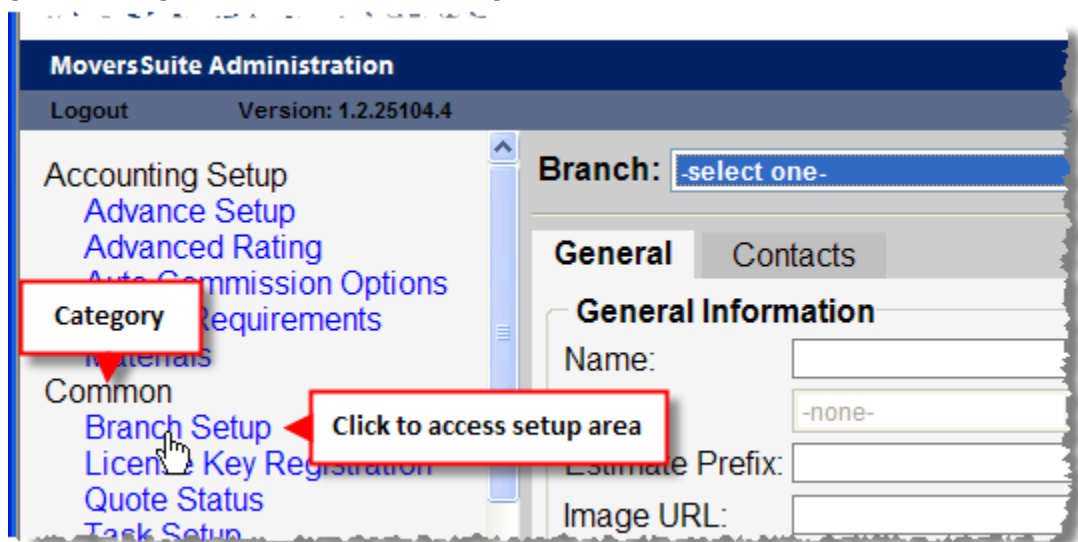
MoversSuite Administration

Logout Version: 1.2.25104.4

Accounting Setup
Advance Setup
Advanced Rating
Auto Commission Options
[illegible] Requirements
Materials
Common
Branch Setup
License Key Registration
Quote Status
Task Setup

Category

Click to access setup area

Branch: -select one-

General Contacts

General Information
Name:
-none-
Estimate Prefix:
Image URL: